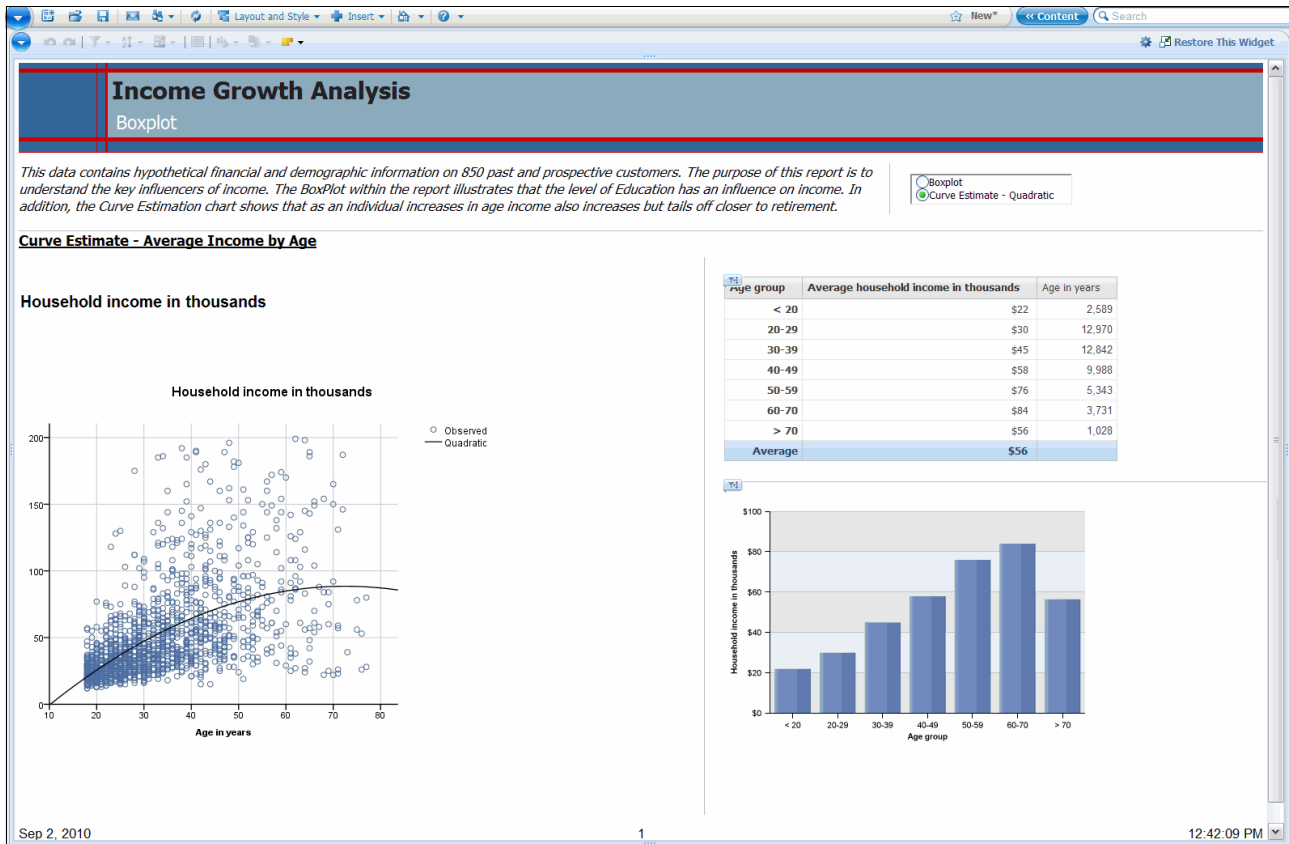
Layout and Style ▾ Insert ▾ New* « Content Search

Restore This Widget

Income Growth Analysis

Boxplot

This data contains hypothetical financial and demographic information on 850 past and prospective customers. The purpose of this report is to understand the key influencers of income. The BoxPlot within the report illustrates that the level of Education has an influence on income. In addition, the Curve Estimation chart shows that as an individual increases in age income also increases but tails off closer to retirement.

Boxplot
Curve Estimate - Quadratic

Curve Estimate - Average Income by Age

Household income in thousands

Household income in thousands

Observed
Quadratic

200
150
100
50
0
10 20 30 40 50 60 70 80
Age in years

| Age group | Average household income in thousands | Age in years |
|---|---|---|
| < 20 | $22 | 2,589 |
| 20-29 | $30 | 12,970 |
| 30-39 | $45 | 12,842 |
| 40-49 | $58 | 9,988 |
| 50-59 | $76 | 5,343 |
| 60-70 | $84 | 3,731 |
| > 70 | $56 | 1,028 |
| Average | $56 | |

$100
$80
$60
$40
$20
$0
Household income in thousands
< 20 20-29 30-39 40-49 50-59 60-70 > 70
Age group

Sep 2, 2010
1
12:42:09 PM